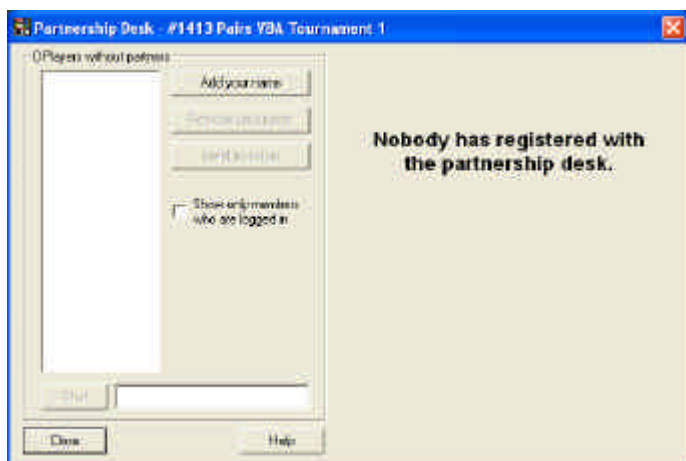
Partnership Desk - #1413 Pairs VBA Tournament 1

0 Players without partners

Add your name

Remove your name

Send invitation

Show only members who are logged in

Nobody has registered with the partnership desk.

Chat

Close

Help